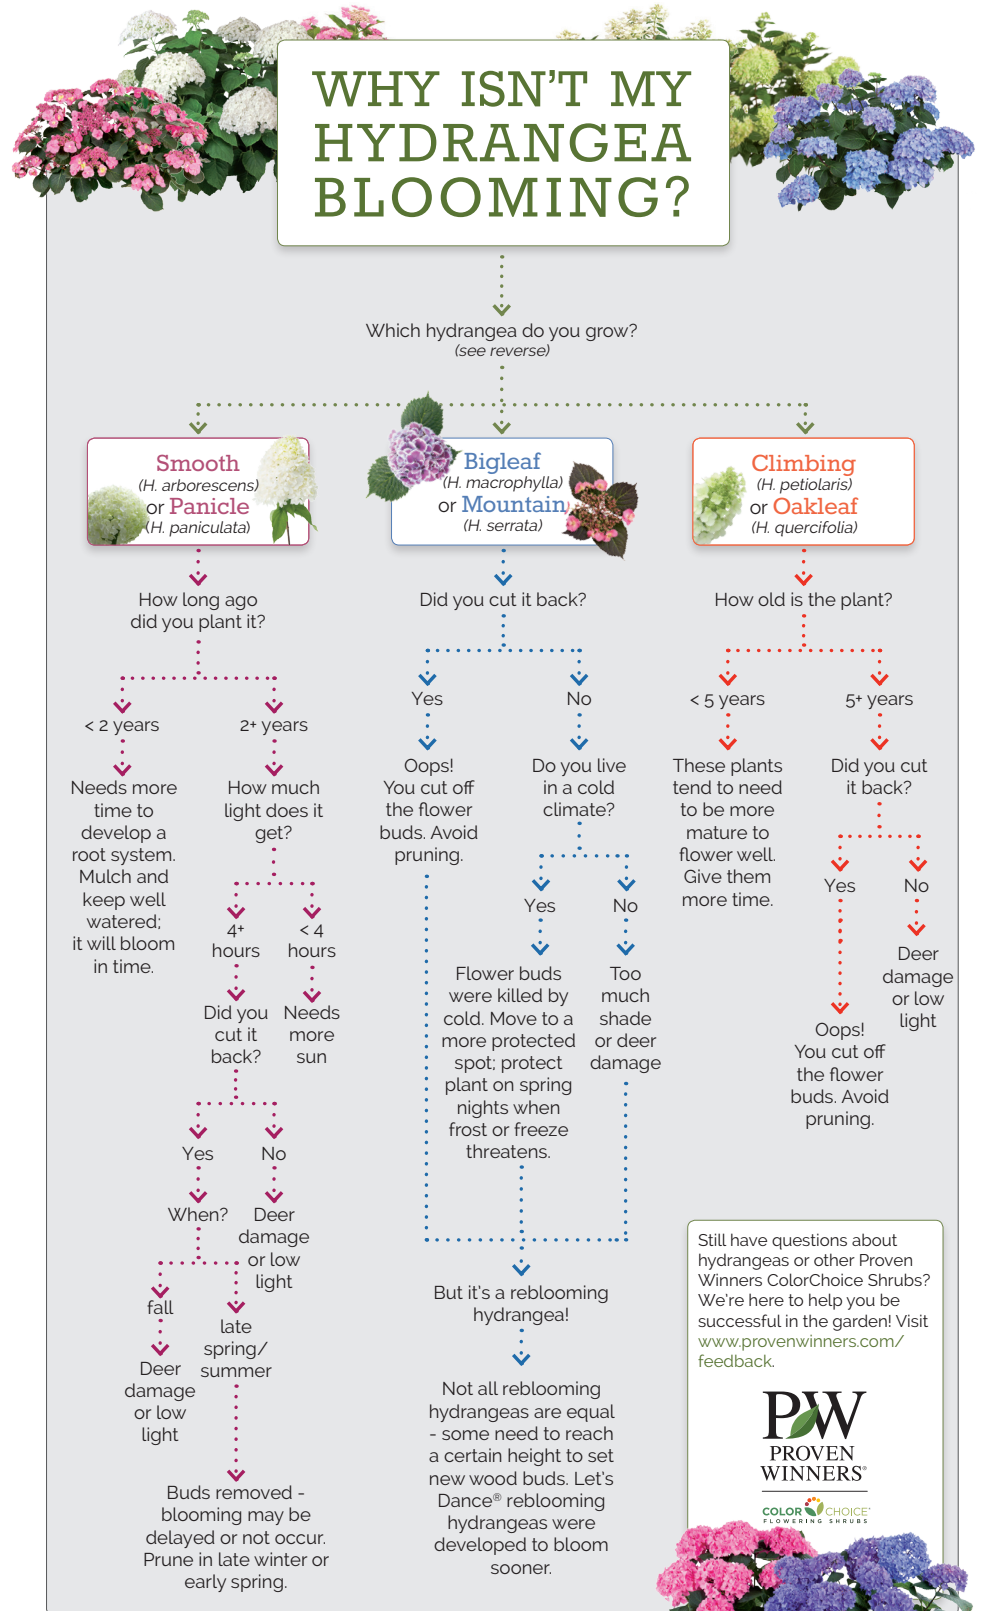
WHY ISN'T MY HYDRANGEA BLOOMING?

Which hydrangea do you grow?
(see reverse)

Smooth
(H. arborescens)
or Panicle
(H. paniculata)

How long ago did you plant it?

< 2 years

Needs more time to develop a root system. Mulch and keep well watered; it will bloom in time.

2+ years

How much light does it get?

4+ hours

Did you cut it back?

Yes

When?

fall

Deer damage or low light

late spring/ summer

Buds removed - blooming may be delayed or not occur. Prune in late winter or early spring.

No

Deer damage or low light

< 4 hours

Needs more sun

Bigleaf
(H. macrophylla)
or Mountain
(H. serrata)

Did you cut it back?

Yes

Oops! You cut off the flower buds. Avoid pruning.

No

Do you live in a cold climate?

Yes

Flower buds were killed by cold. Move to a more protected spot; protect plant on spring nights when frost or freeze threatens.

No

Too much shade or deer damage

But it's a reblooming hydrangea!

Not all reblooming hydrangeas are equal - some need to reach a certain height to set new wood buds. Let's Dance® reblooming hydrangeas were developed to bloom sooner.

Climbing
(H. petiolaris)
or Oakleaf
(H. quercifolia)

How old is the plant?

< 5 years

These plants tend to need to be more mature to flower well. Give them more time.

5+ years

Did you cut it back?

Yes

Oops! You cut off the flower buds. Avoid pruning.

No

Deer damage or low light

Still have questions about hydrangeas or other Proven Winners ColorChoice Shrubs? We're here to help you be successful in the garden! Visit www.provenwinners.com/feedback.

PW
PROVEN WINNERS®
COLOR CHOICE®
FLOWERING SHRUBS